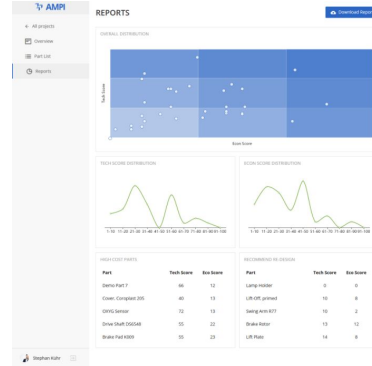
AMPI

← All projects
Overview
Part List
Reports

Stephan Kuhr

REPORTS

Download Report

OVERALL DISTRIBUTION

Tech Score

Econ Score

TECH SCORE DISTRIBUTION

1-10 11-20 21-30 31-40 41-50 51-60 61-70 71-80 81-90 91-100

ECON SCORE DISTRIBUTION

1-10 11-20 21-30 31-40 41-50 51-60 61-70 71-80 81-90 91-100

HIGH COST PARTS

| Part | Tech Score | Eco Score |
|---|---|---|
| Demo Part 7 | 46 | 12 |
| Cover, Compleat 205 | 40 | 13 |
| OXYG Sensor | 72 | 13 |
| Drive Shaft D5654B | 55 | 22 |
| Brake Pad K009 | 55 | 23 |

RECOMMEND RE-DESIGN

| Part | Tech Score | Eco Score |
|---|---|---|
| Lamp Holder | 0 | 0 |
| Lift-Off, primed | 10 | 6 |
| Swing Arm R77 | 10 | 2 |
| Brake Rotor | 13 | 12 |
| Lift Plate | 14 | 8 |